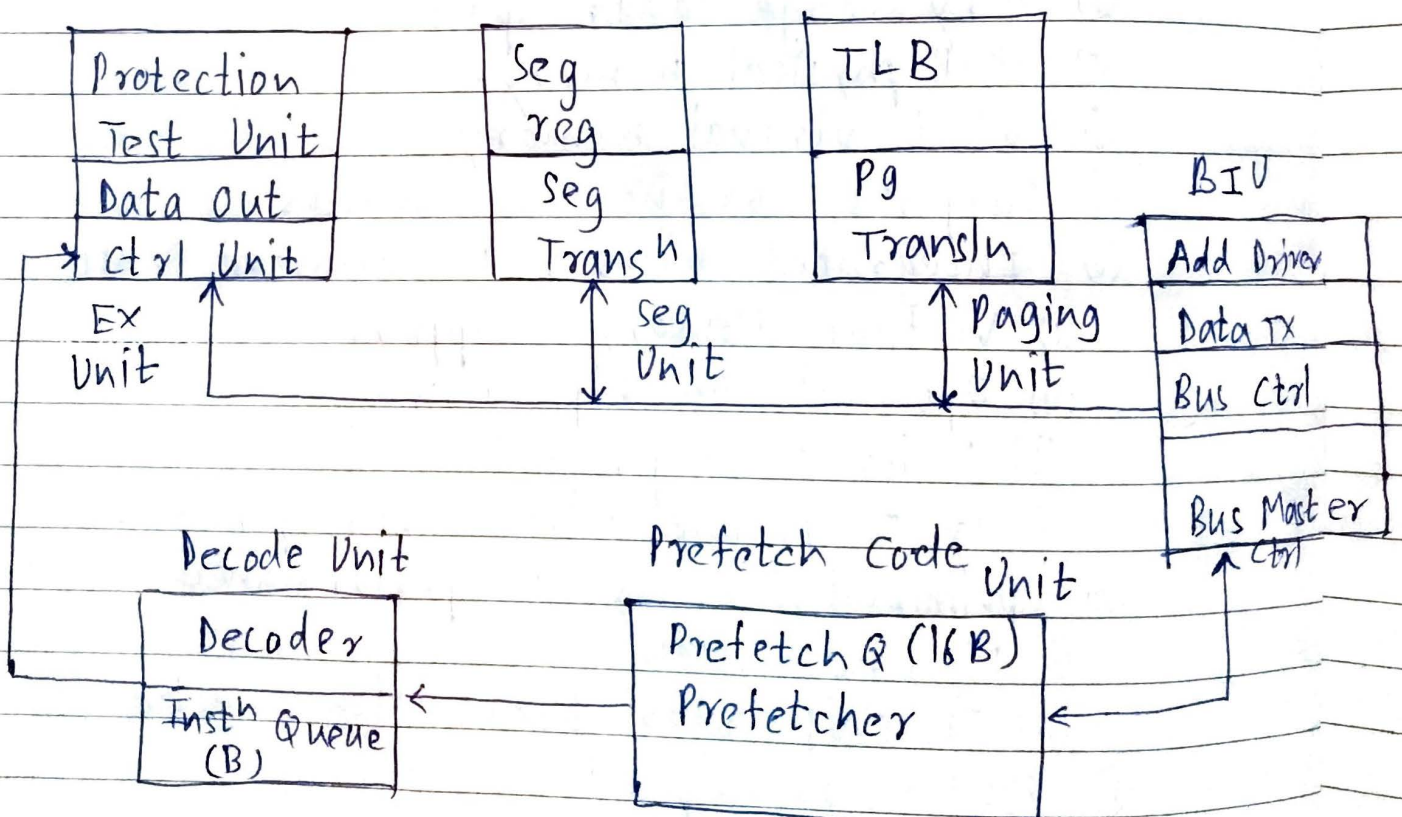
Protection Test Unit
Data Out
Ctrl Unit

Ex Unit

Seg reg
Seg Trans$^n$

Seg Unit

TLB
Pg Transl$^n$

Paging Unit

BIU
Add Driver
Data TX
Bus Ctrl
Bus Master Ctrl

Decode Unit
Decoder
Inst$^n$ Queue (B)

Prefetch Code Unit
Prefetch Q (16B)
Prefetcher